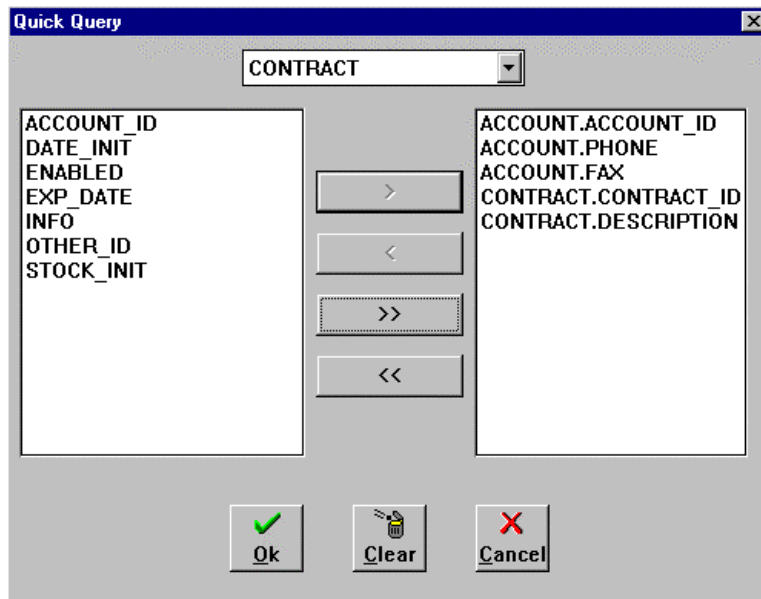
Quick Query

CONTRACT

ACCOUNT_ID
DATE_INIT
ENABLED
EXP_DATE
INFO
OTHER_ID
STOCK_INIT

>
<
>>
<<

ACCOUNT.ACCOUNT_ID
ACCOUNT.PHONE
ACCOUNT.FAX
CONTRACT.CONTRACT_ID
CONTRACT.DESCRIPTION

Ok
Clear
Cancel